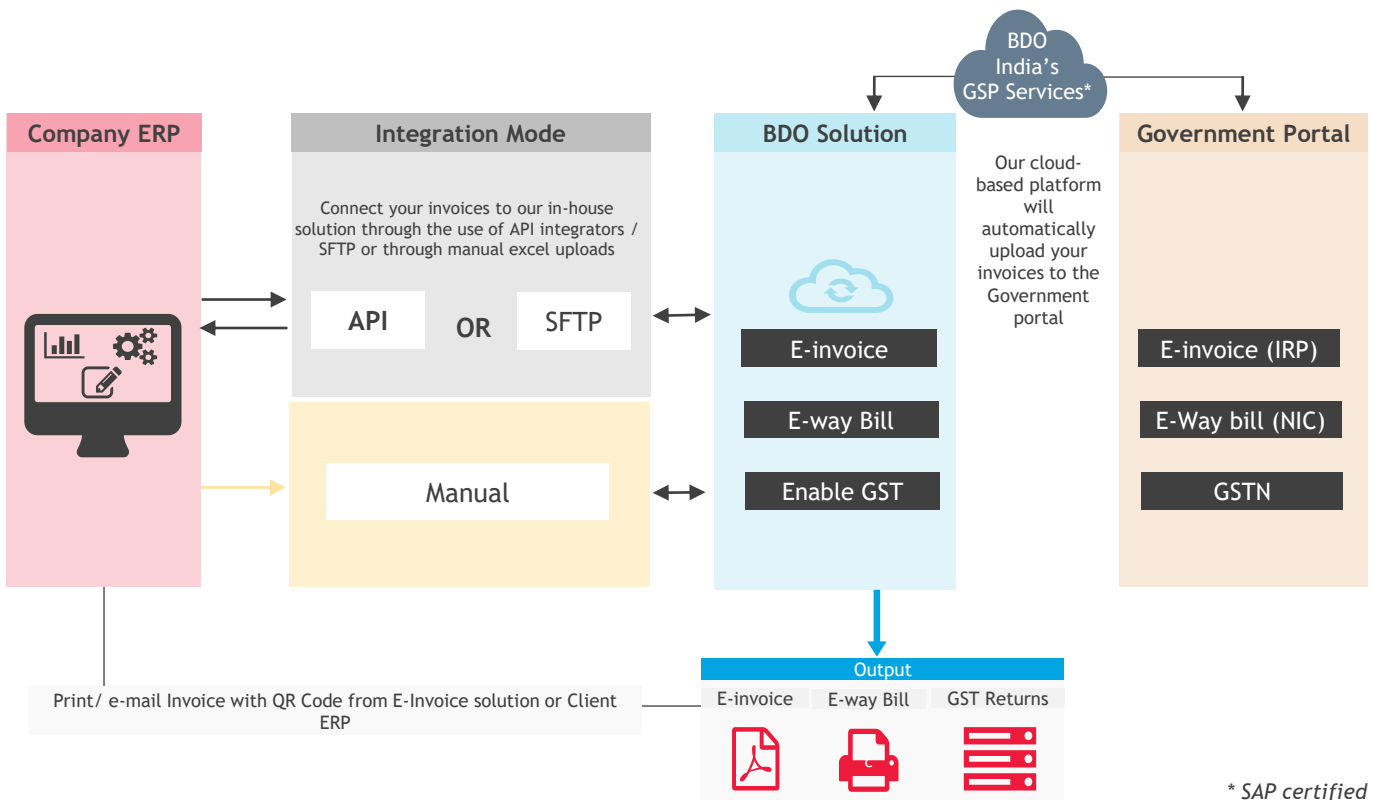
BDO India's GSP Services*

Company ERP

Integration Mode

Connect your invoices to our in-house solution through the use of API integrators / SFTP or through manual excel uploads

API

OR

SFTP

Manual

BDO Solution

E-invoice

E-way Bill

Enable GST

Our cloud-based platform will automatically upload your invoices to the Government portal

Government Portal

E-invoice (IRP)

E-Way bill (NIC)

GSTN

Output

E-invoice

E-way Bill

GST Returns

Print/ e-mail Invoice with QR Code from E-Invoice solution or Client ERP

* SAP certified